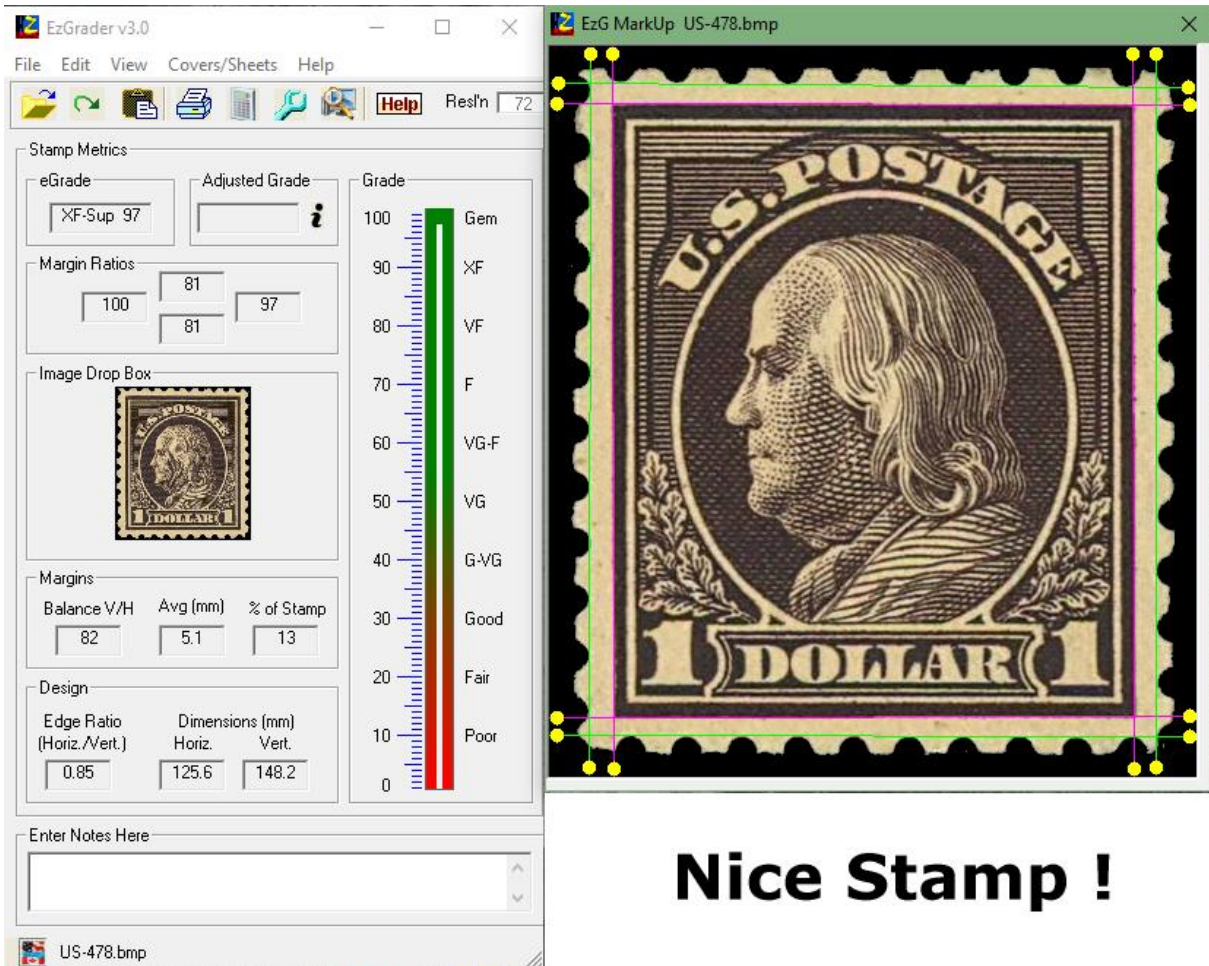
EzGrader v3.0

File Edit View Covers/Sheets Help

Help Resl'n 72

Stamp Metrics

eGrade
XF-Sup 97

Adjusted Grade
i

Margin Ratios
81
100 97
81

Image Drop Box
U.S.POSTAGE
1 DOLLAR 1

Margins
Balance V/H 82
Avg (mm) 5.1
% of Stamp 13

Design
Edge Ratio (Horiz./Vert.) 0.85
Dimensions (mm) Horiz. 125.6 Vert. 148.2

Grade
100 Gem
90 XF
80 VF
70 F
60 VG-F
50 VG
40 G-VG
30 Good
20 Fair
10 Poor
0

Enter Notes Here

US-478.bmp

EzG MarkUp US-478.bmp

U.S. POSTAGE
1 DOLLAR 1

Nice Stamp !